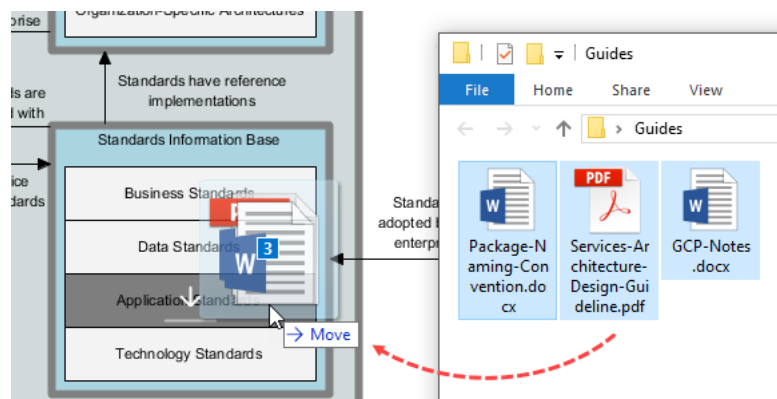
prise

Organization-Specific Architectures

Standards have reference implementations

ls are l with

Standards Information Base

ice dards

Business Standards

Data Standards

Application Standards

Technology Standards

3

W

→ Move

Standa adopted b enterp

Guides

File

Home

Share

View

Guides

W

Package-Naming-Convention.docx

PDF

Services-Architecture-Design-Guideline.pdf

W

GCP-Notes.docx